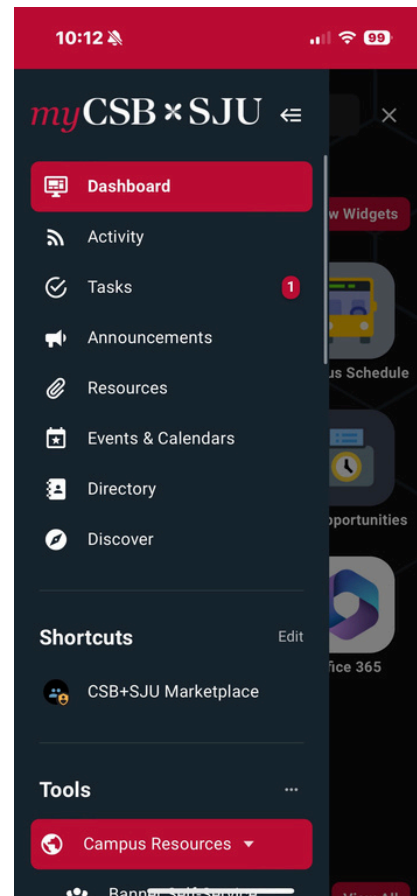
10:12

99

myCSB × SJU

Dashboard

Activity

Tasks 1

Announcements

Resources

Events & Calendars

Directory

Discover

Shortcuts Edit

CSB+SJU Marketplace

Tools ···

Campus Resources

Banner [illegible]

w Widgets

us Schedule

pportunities

fice 365

View All